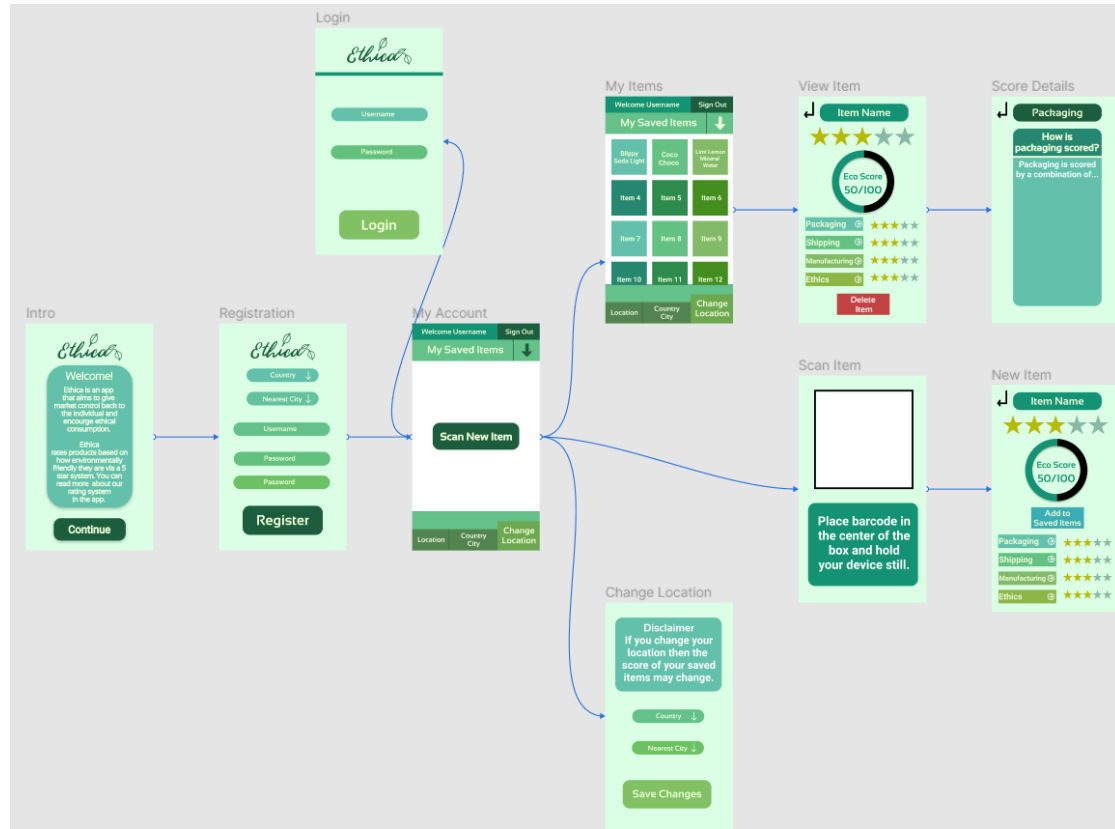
Login

Ethica

Username

Password

Login

My Items

Welcome Username Sign Out

My Saved Items

Blippy Soda Light

Coco Choco

Limi Lemon Mineral Water

Item 4

Item 5

Item 6

Item 7

Item 8

Item 9

Item 10

Item 11

Item 12

Location

Country City

Change Location

View Item

Item Name

Eco Score 50/100

Packaging

Shipping

Manufacturing

Ethics

Delete Item

Score Details

Packaging

How is packaging scored?

Packaging is scored by a combination of...

Intro

Ethica

Welcome!

Ethica is an app that aims to give market control back to the individual and encourge ethical consumption.

Ethica rates products based on how environmentally friendly they are via a 5 star system. You can read more about our rating system in the app.

Continue

Registration

Ethica

Country

Nearest City

Username

Password

Password

Register

My Account

Welcome Username Sign Out

My Saved Items

Scan New Item

Location

Country City

Change Location

Scan Item

Place barcode in the center of the box and hold your device still.

New Item

Item Name

Eco Score 50/100

Add to Saved Items

Packaging

Shipping

Manufacturing

Ethics

Change Location

Disclaimer If you change your location then the score of your saved items may change.

Country

Nearest City

Save Changes